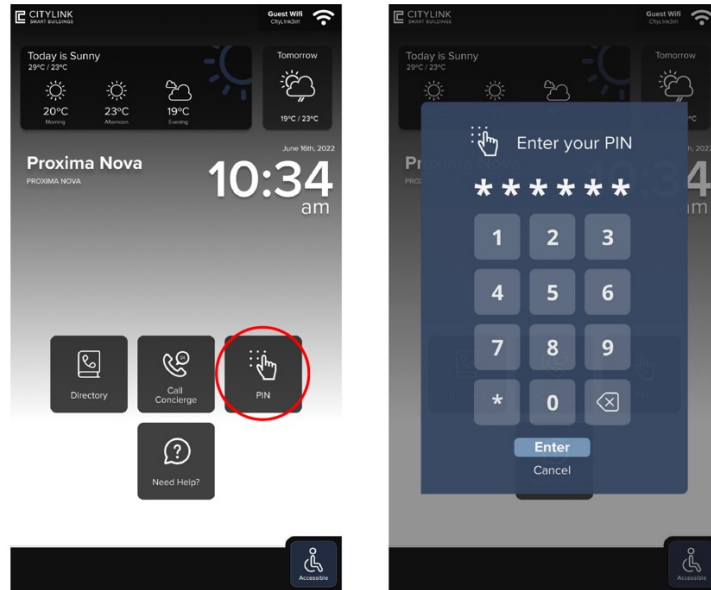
CITYLINK
SMART BUILDINGS

Guest Wifi
CityLinkGst

Today is Sunny
29°C / 23°C

20°C
Morning

23°C
Afternoon

19°C
Evening

Tomorrow

19°C / 23°C

June 16th, 2022

Proxima Nova
PROXIMA NOVA

10:34
am

Directory

Call Concierge

PIN

Need Help?

Accessible

CITYLINK
SMART BUILDINGS

Guest Wifi
CityLinkGst

Today is Sunny
29°C / 23°C

Tomorrow

Enter your PIN

******

| 1 | 2 | 3 |
|---|---|---|
| 4 | 5 | 6 |
| 7 | 8 | 9 |
| * | 0 | ⌫ |

Enter

Cancel

Accessible